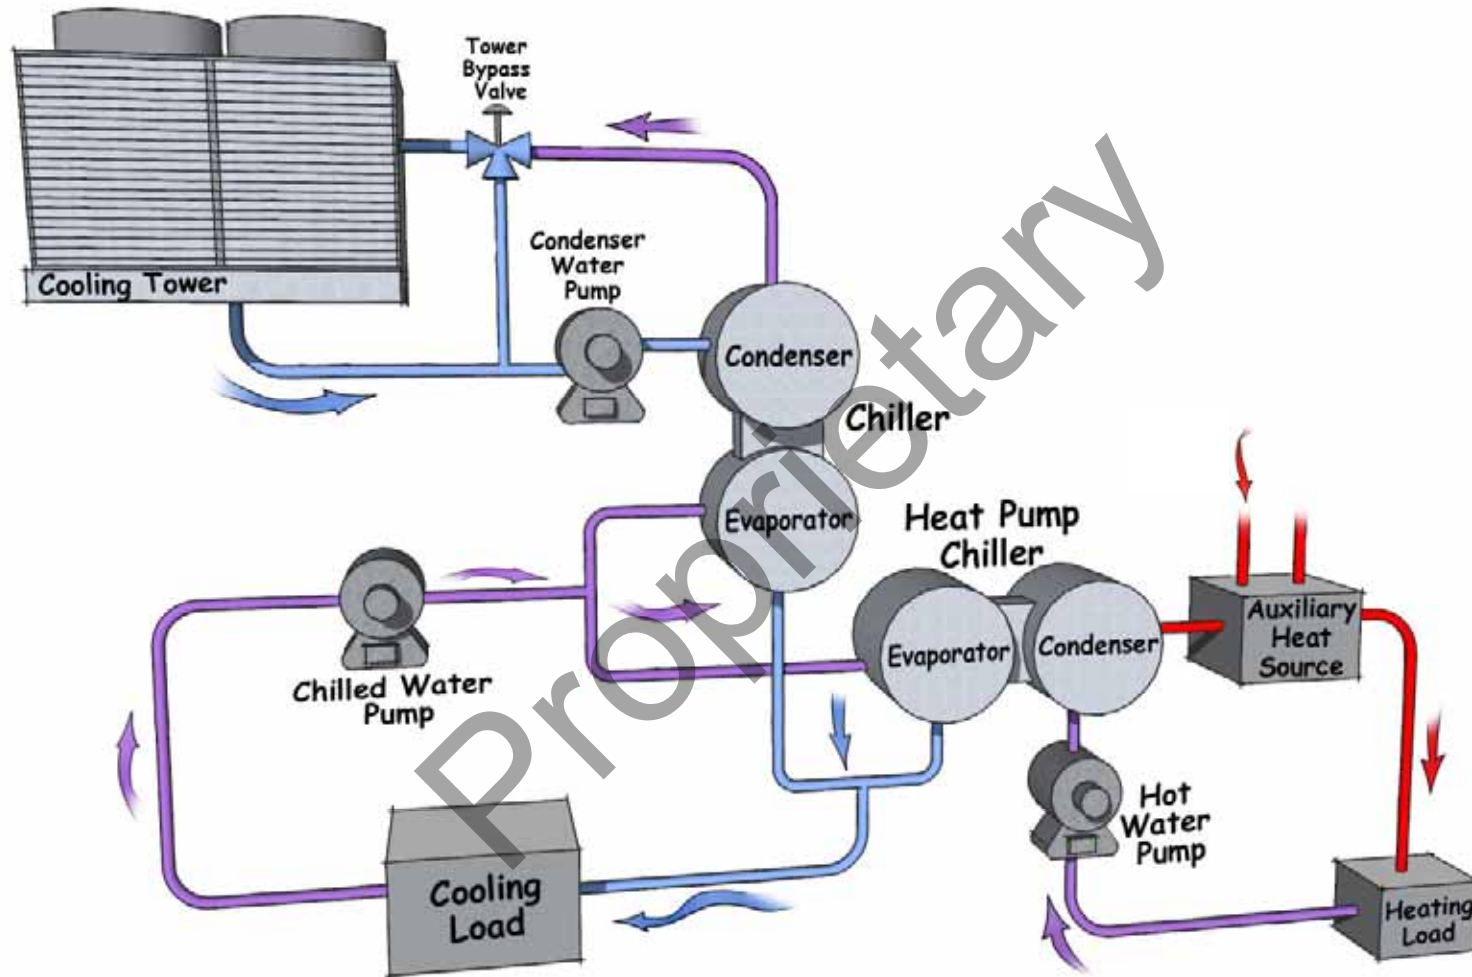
Tower Bypass Valve

Cooling Tower

Condenser Water Pump

Condenser

Chiller

Evaporator

Heat Pump Chiller

Auxiliary Heat Source

Evaporator

Condenser

Chilled Water Pump

Hot Water Pump

Cooling Load

Heating Load

Proprietary